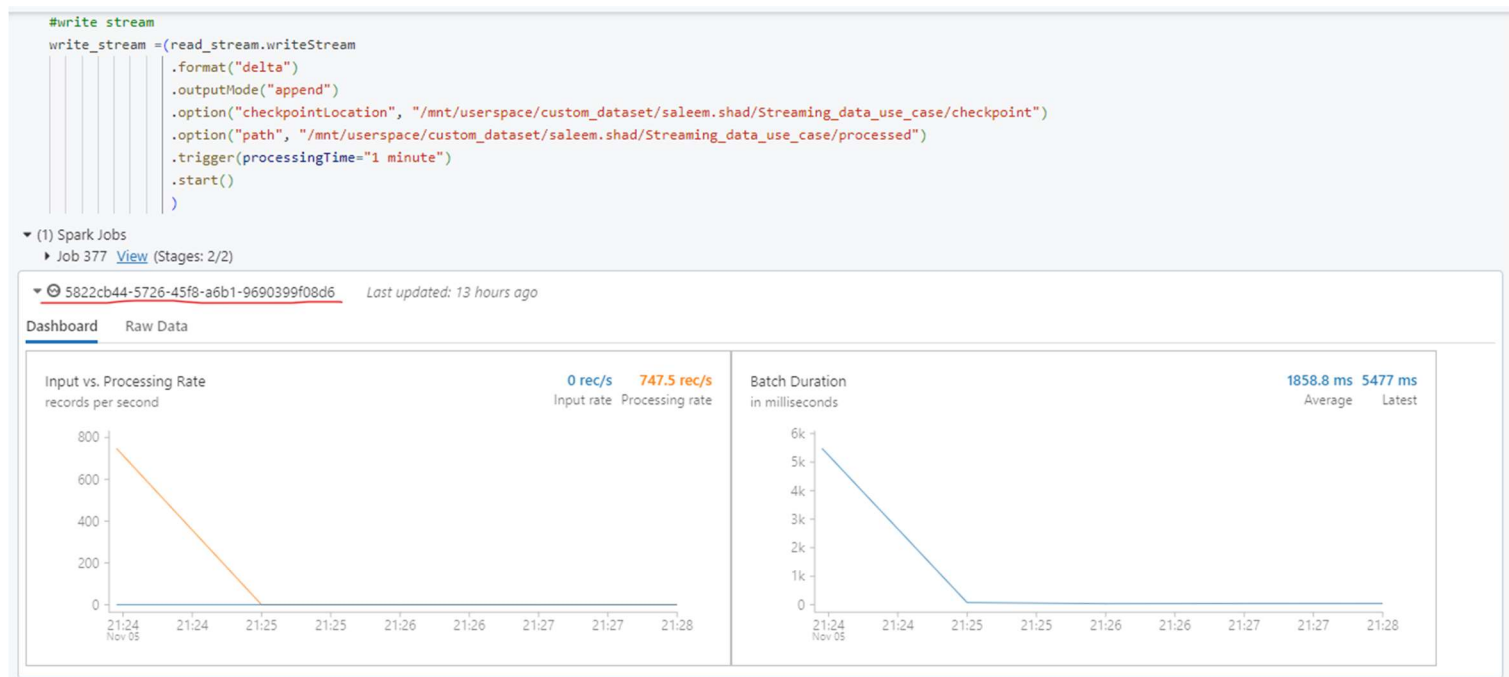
#write stream
write_stream =(read_stream.writeStream
.format("delta")
.outputMode("append")
.option("checkpointLocation", "/mnt/userspace/custom_dataset/saleem.shad/Streaming_data_use_case/checkpoint")
.option("path", "/mnt/userspace/custom_dataset/saleem.shad/Streaming_data_use_case/processed")
.trigger(processingTime="1 minute")
.start()
)

(1) Spark Jobs
Job 377 View (Stages: 2/2)

5822cb44-5726-45f8-a6b1-9690399f08d6 Last updated: 13 hours ago

Dashboard Raw Data

Input vs. Processing Rate
records per second
0 rec/s Input rate
747.5 rec/s Processing rate
800
600
400
200
0
21:24 Nov 05 21:24 21:25 21:25 21:26 21:26 21:27 21:27 21:28

Batch Duration
in milliseconds
1858.8 ms Average
5477 ms Latest
6k
5k
4k
3k
2k
1k
0
21:24 Nov 05 21:24 21:25 21:25 21:26 21:26 21:27 21:27 21:28